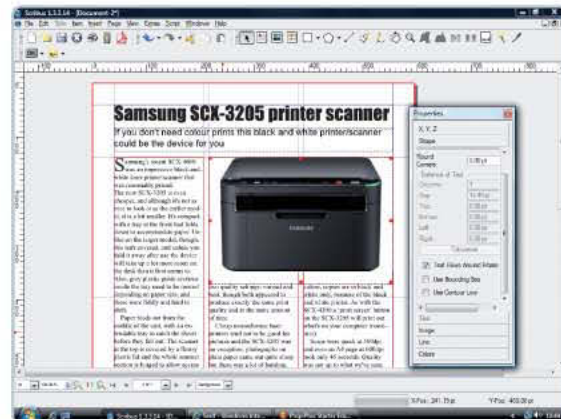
Scribus 1.3.3.14 - [Document-2*]

File Edit View Item Insert Page View Extras Script Windows Help

Samsung SCX-3205 printer scanner

If you don't need colour prints this black and white printer/scanner could be the device for you

Samsung's recent SCX-3205 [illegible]

Properties

X, Y, Z

Shape

Round Corners: 0.00 pt

Distance of Text

Columns

Gap

Top

Bottom

Left

Right

Tabulators...

Text Flows Around Frame

Use Bounding Box

Use Contour Line

Image

Line

Colors

X-Pos: 241.15 pt

Y-Pos: 403.08 pt